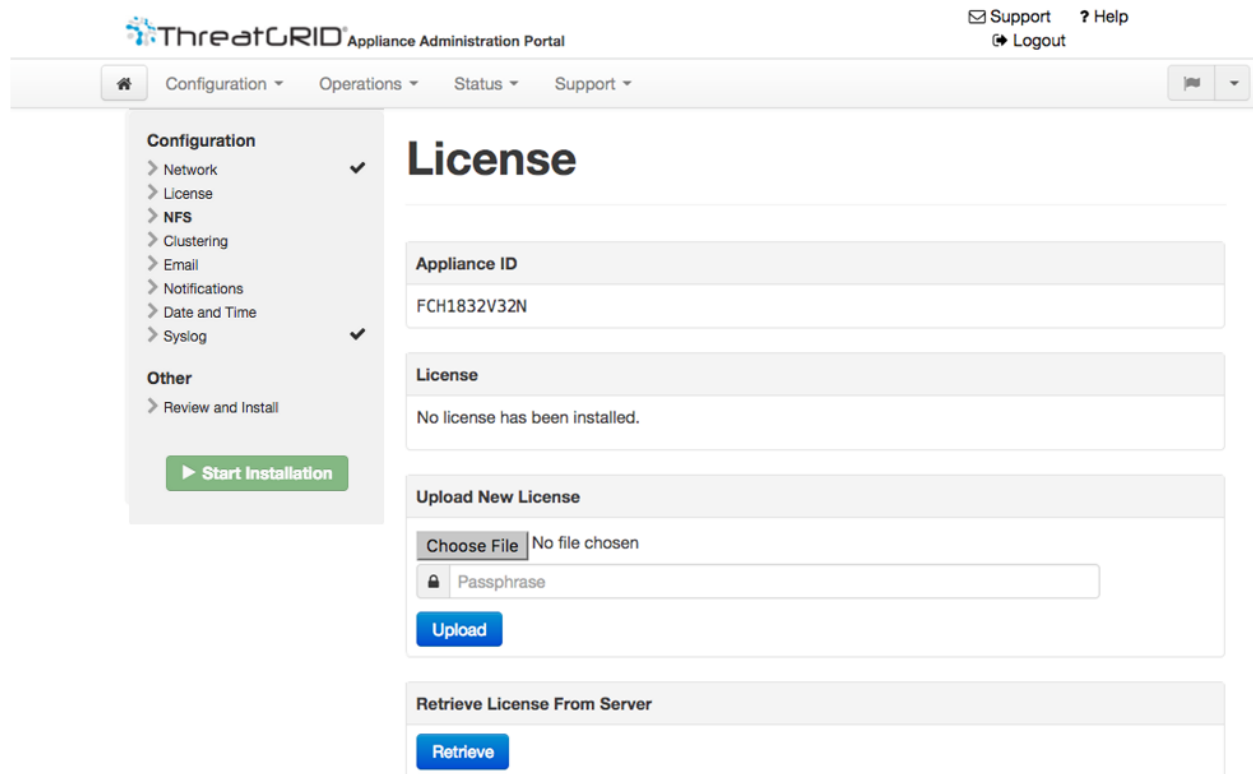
ThreatGRID® Appliance Administration Portal

Support ? Help
Logout

Configuration Operations Status Support

Configuration
Network
License
NFS
Clustering
Email
Notifications
Date and Time
Syslog

Other
Review and Install

Start Installation

License

Appliance ID
FCH1832V32N

License
No license has been installed.

Upload New License
Choose File No file chosen
Passphrase
Upload

Retrieve License From Server
Retrieve